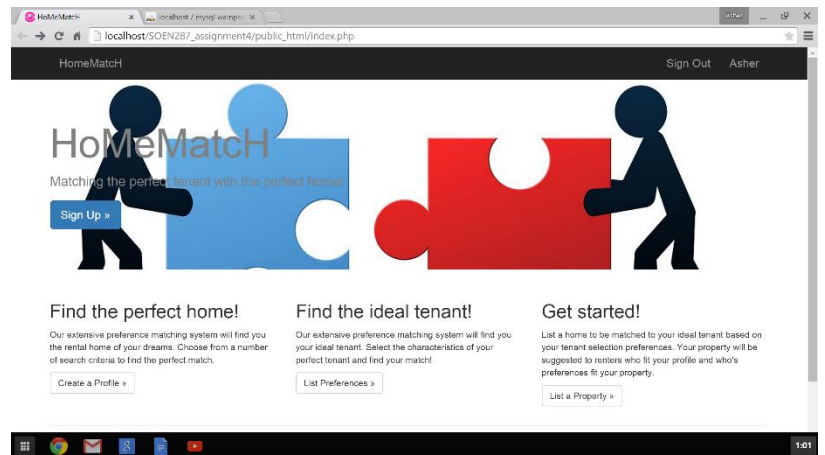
HoMeMatcH × localhost / mysql wampse ×

asher

localhost/SOEN287_assignment4/public_html/index.php

HomeMatcH

Sign Out Asher

HoMeMatcH

Matching the perfect tenant with the perfect home!

Sign Up »

Find the perfect home!

Our extensive preference matching system will find you the rental home of your dreams. Choose from a number of search criteria to find the perfect match.

Create a Profile »

Find the ideal tenant!

Our extensive preference matching system will find you your ideal tenant. Select the characteristics of your perfect tenant and find your match!

List Preferences »

Get started!

List a home to be matched to your ideal tenant based on your tenant selection preferences. Your property will be suggested to renters who fit your profile and who's preferences fit your property.

List a Property »

1:01